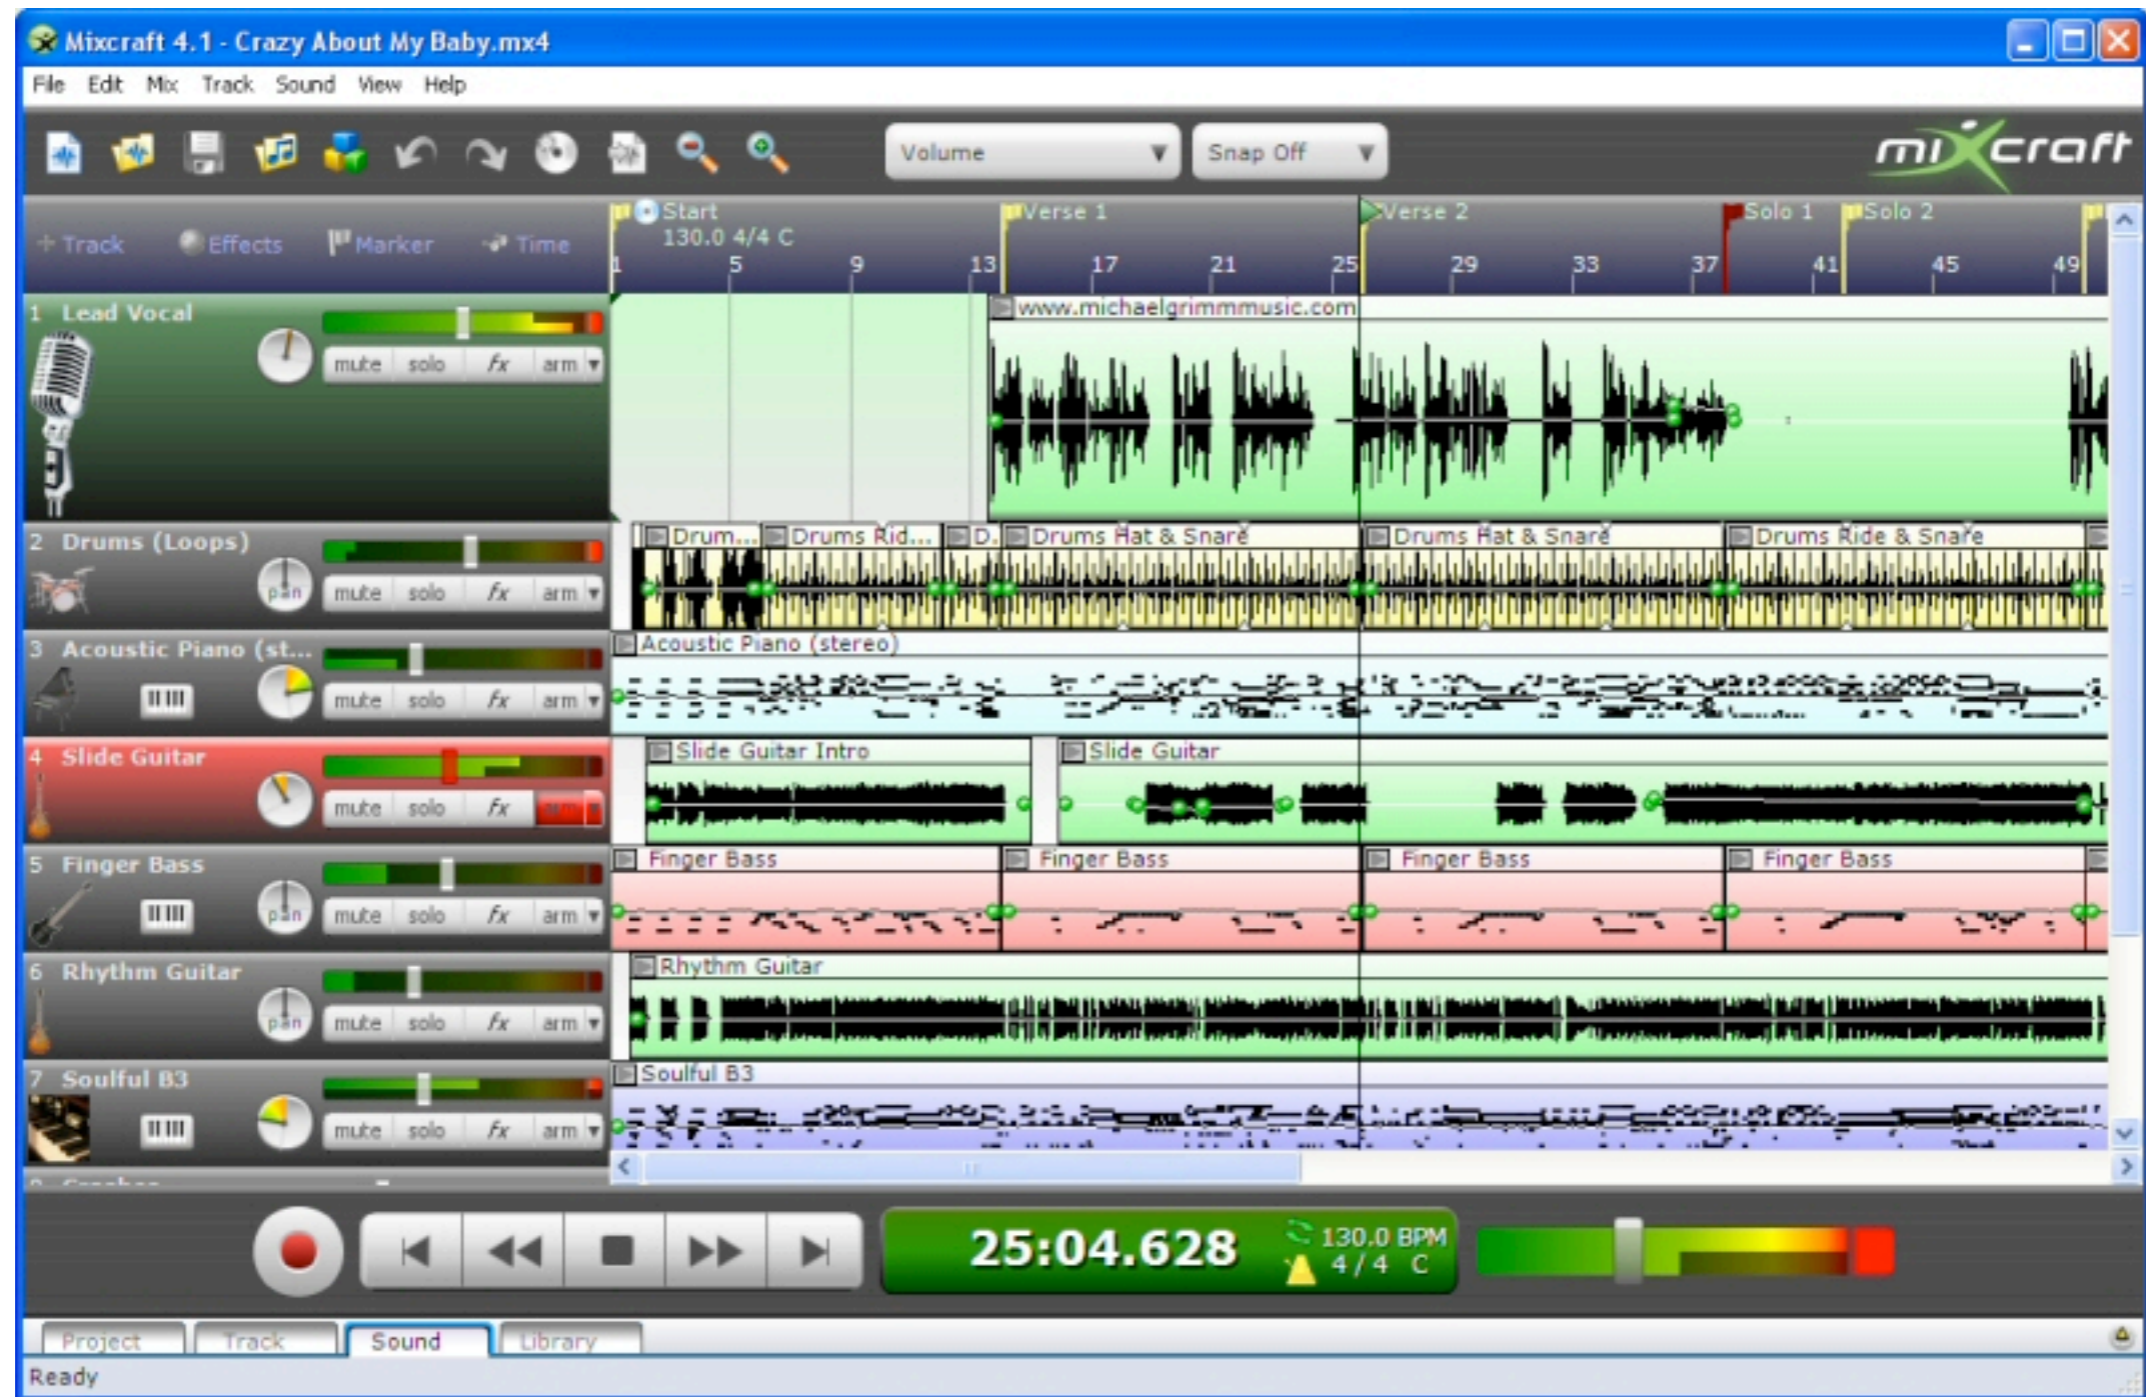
Mixcraft 4.1 - Crazy About My Baby.mx4

File Edit Mix Track Sound View Help

Volume
Snap Off
mixcraft

+ Track Effects Marker Time

Start 130.0 4/4 C
Verse 1
Verse 2
Solo 1
Solo 2

1 5 9 13 17 21 25 29 33 37 41 45 49

1 Lead Vocal
mute solo fx arm
www.michaelgrimmmusic.com

2 Drums (Loops)
pan mute solo fx arm
Drum... Drums Rid... D. Drums Hat & Snare Drums Hat & Snare Drums Ride & Snare

3 Acoustic Piano (st...
mute solo fx arm
Acoustic Piano (stereo)

4 Slide Guitar
mute solo fx arm
Slide Guitar Intro Slide Guitar

5 Finger Bass
pan mute solo fx arm
Finger Bass Finger Bass Finger Bass Finger Bass

6 Rhythm Guitar
pan mute solo fx arm
Rhythm Guitar

7 Soulful B3
mute solo fx arm
Soulful B3

25:04.628
130.0 BPM
4 / 4 C

Project Track Sound Library

Ready